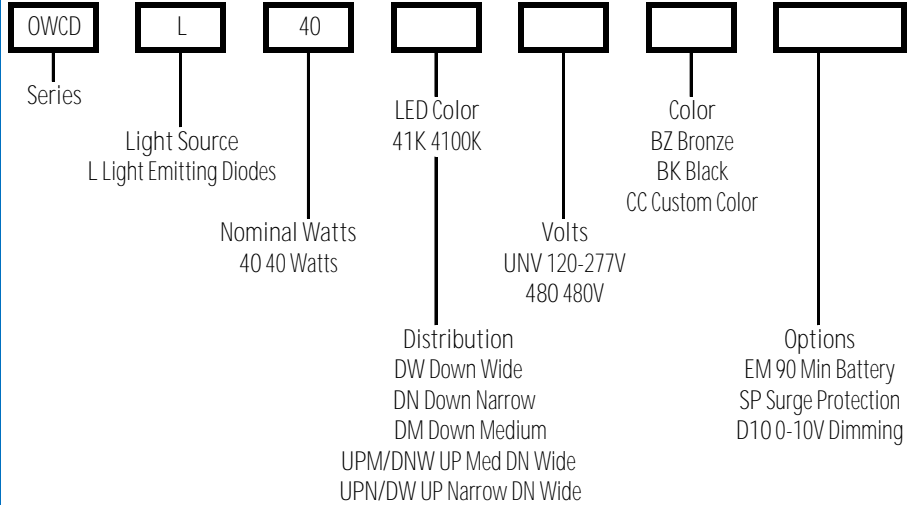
OWCD

L

40

Series

Light Source
L Light Emitting Diodes

Nominal Watts
40 40 Watts

LED Color
41K 4100K

Distribution
DW Down Wide
DN Down Narrow
DM Down Medium
UPM/DNW UP Med DN Wide
UPN/DW UP Narrow DN Wide

Volts
UNV 120-277V
480 480V

Color
BZ Bronze
BK Black
CC Custom Color

Options
EM 90 Min Battery
SP Surge Protection
D10 0-10V Dimming